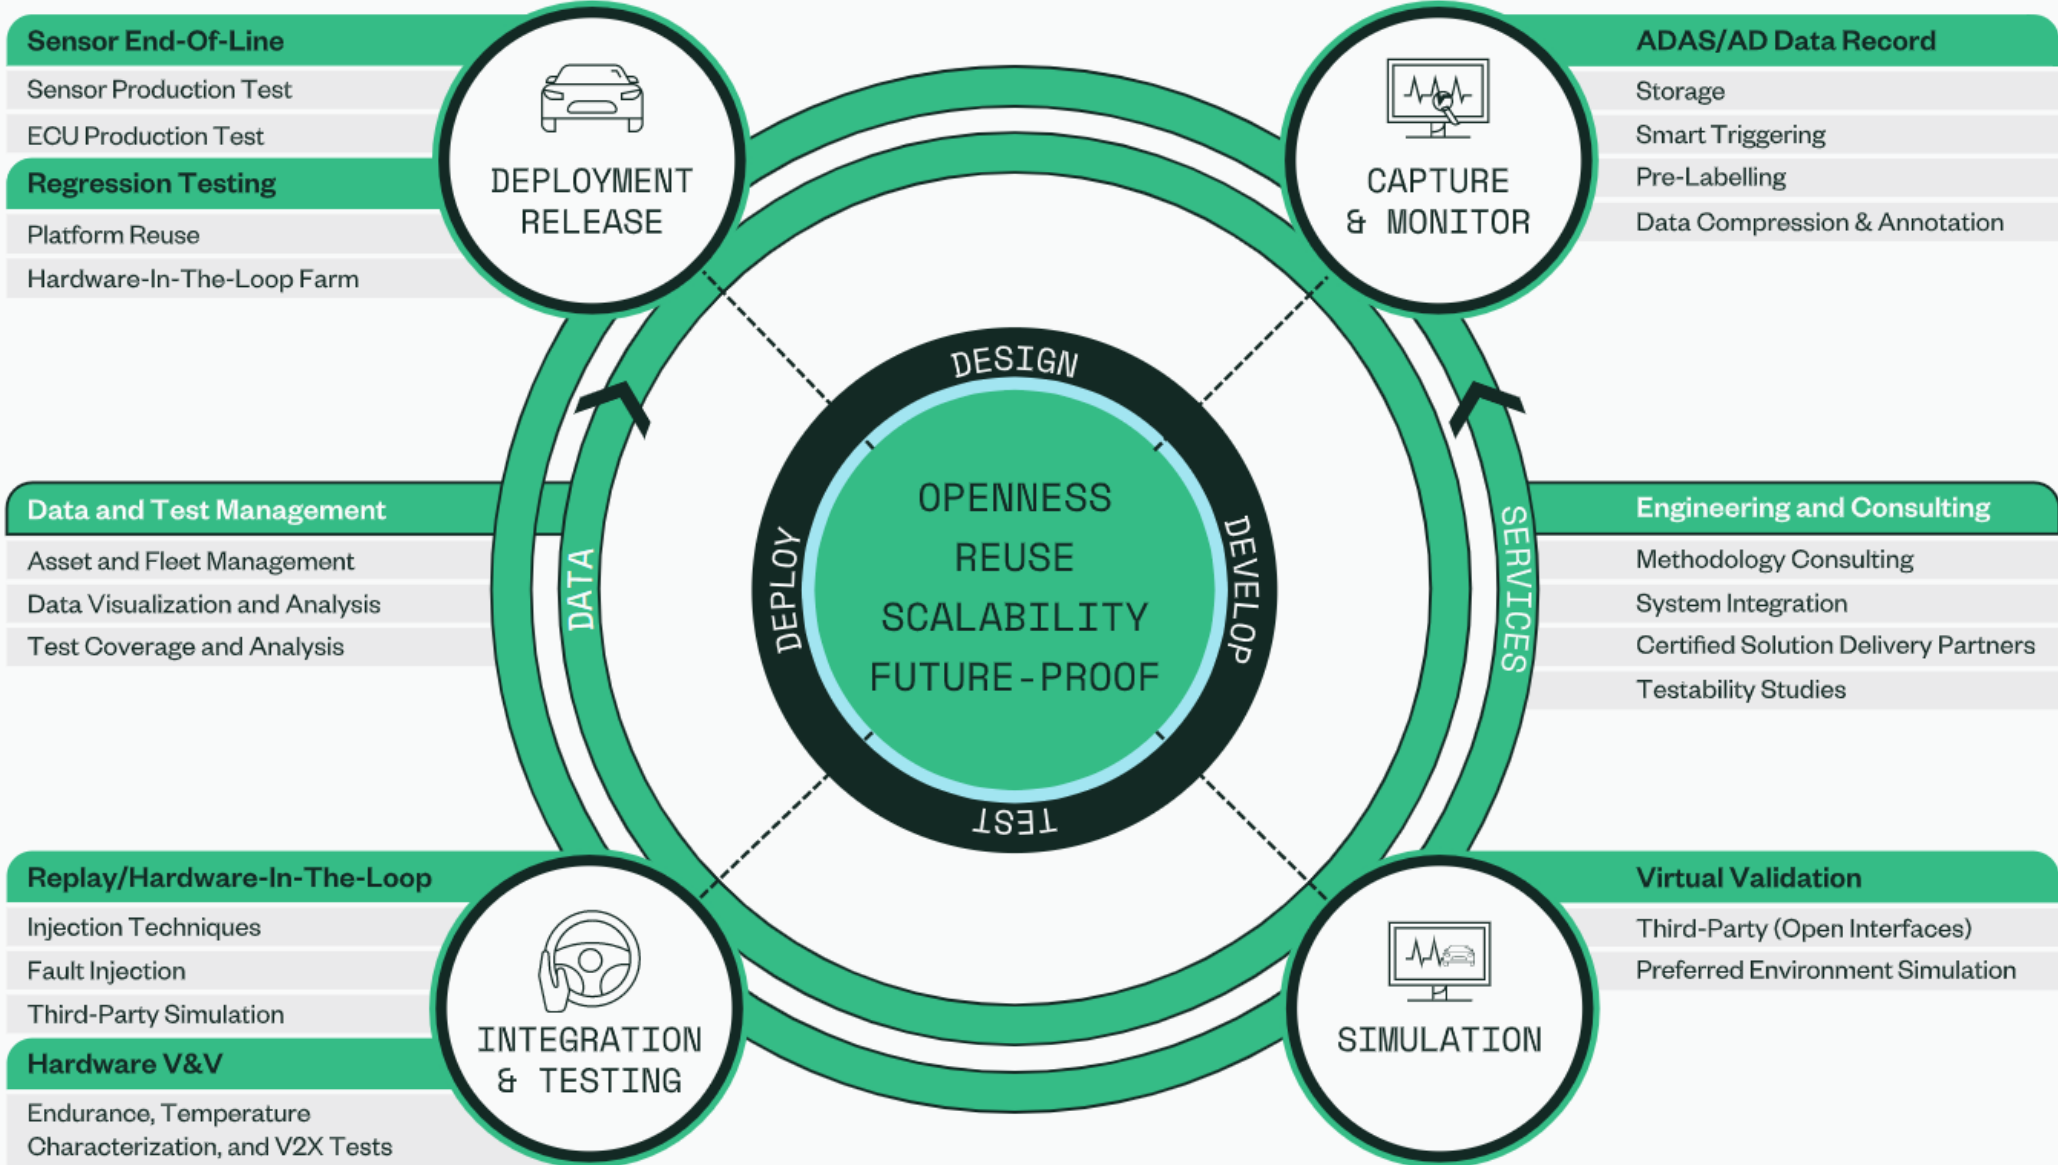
Sensor End-Of-Line

Sensor Production Test

ECU Production Test

Regression Testing

Platform Reuse

Hardware-In-The-Loop Farm

DEPLOYMENT RELEASE

CAPTURE & MONITOR

ADAS/AD Data Record

Storage

Smart Triggering

Pre-Labelling

Data Compression & Annotation

DESIGN

DEVELOP

TEST

DEPLOY

OPENNESS
REUSE
SCALABILITY
FUTURE-PROOF

DATA

SERVICES

Data and Test Management

Asset and Fleet Management

Data Visualization and Analysis

Test Coverage and Analysis

Engineering and Consulting

Methodology Consulting

System Integration

Certified Solution Delivery Partners

Testability Studies

Replay/Hardware-In-The-Loop

Injection Techniques

Fault Injection

Third-Party Simulation

Hardware V&V

Endurance, Temperature Characterization, and V2X Tests

INTEGRATION & TESTING

SIMULATION

Virtual Validation

Third-Party (Open Interfaces)

Preferred Environment Simulation